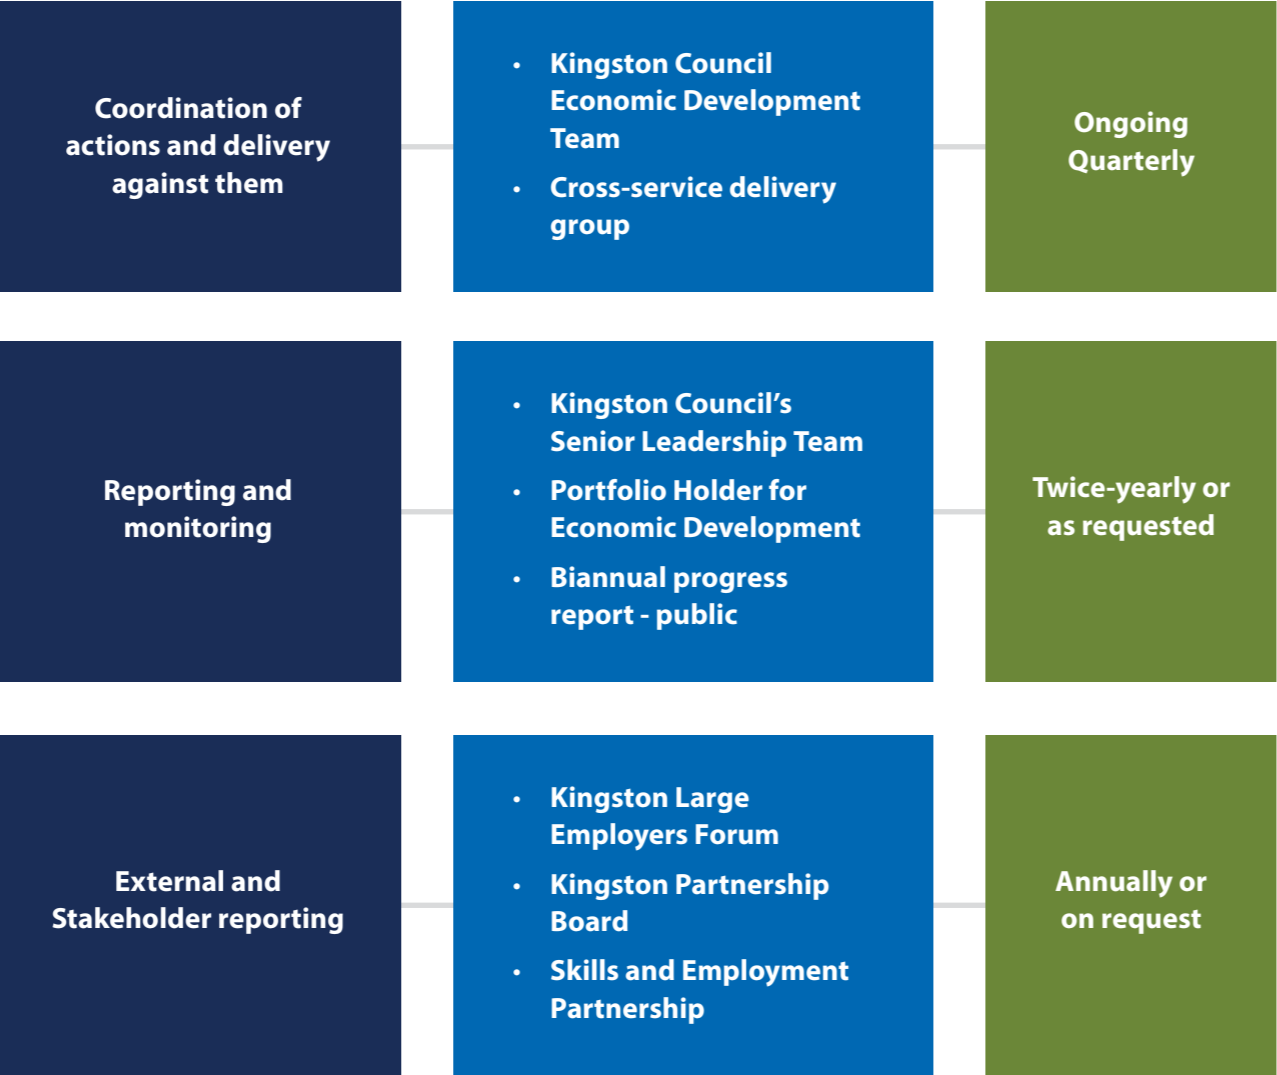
Coordination of actions and delivery against them

- Kingston Council Economic Development Team
- Cross-service delivery group

Ongoing
Quarterly

Reporting and monitoring

- Kingston Council’s Senior Leadership Team
- Portfolio Holder for Economic Development
- Biannual progress report - public

Twice-yearly or as requested

External and Stakeholder reporting

- Kingston Large Employers Forum
- Kingston Partnership Board
- Skills and Employment Partnership

Annually or on request